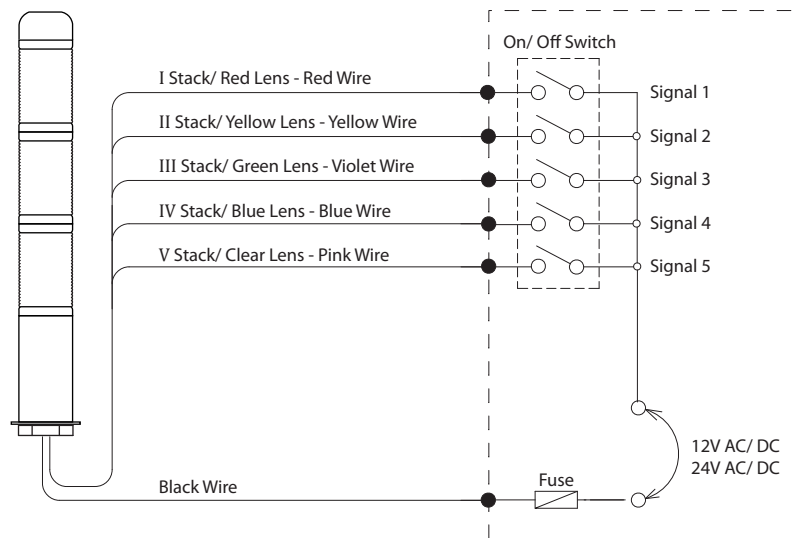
On/ Off Switch

I Stack/ Red Lens - Red Wire

II Stack/ Yellow Lens - Yellow Wire

III Stack/ Green Lens - Violet Wire

IV Stack/ Blue Lens - Blue Wire

V Stack/ Clear Lens - Pink Wire

Signal 1

Signal 2

Signal 3

Signal 4

Signal 5

12V AC/ DC
24V AC/ DC

Fuse

Black Wire